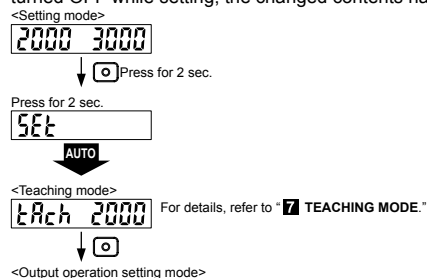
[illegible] OFF while setting, the changed contents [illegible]

<Setting mode>

2000 3000

Press for 2 sec.

Press for 2 sec.

SEt

AUTO

<Teaching mode>

tAch 2000

For details, refer to " 7 TEACHING MODE."

<Output operation setting mode>